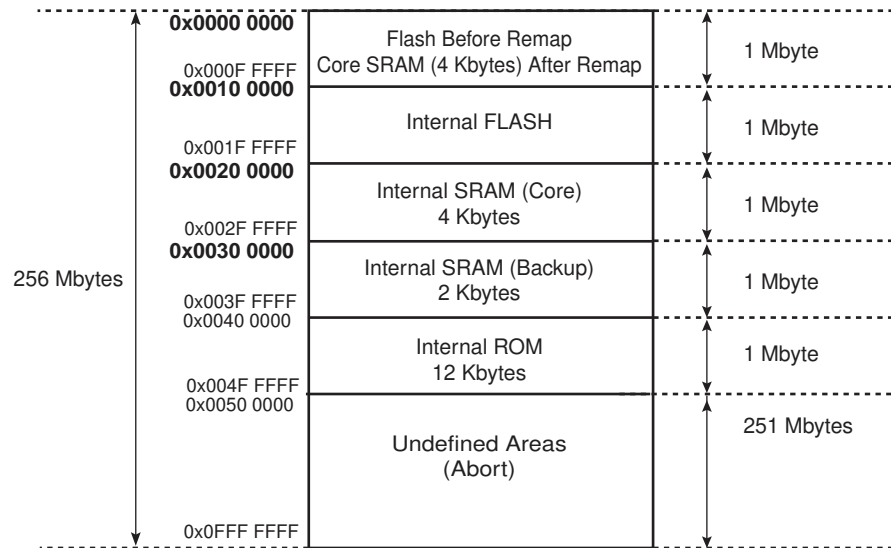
256 Mbytes

0x0000 0000
0x000F FFFF
0x0010 0000
0x001F FFFF
0x0020 0000
0x002F FFFF
0x0030 0000
0x003F FFFF
0x0040 0000
0x004F FFFF
0x0050 0000
0x0FFF FFFF

Flash Before Remap
Core SRAM (4 Kbytes) After Remap

Internal FLASH

Internal SRAM (Core)
4 Kbytes

Internal SRAM (Backup)
2 Kbytes

Internal ROM
12 Kbytes

Undefined Areas
(Abort)

1 Mbyte
1 Mbyte
1 Mbyte
1 Mbyte
1 Mbyte
251 Mbytes